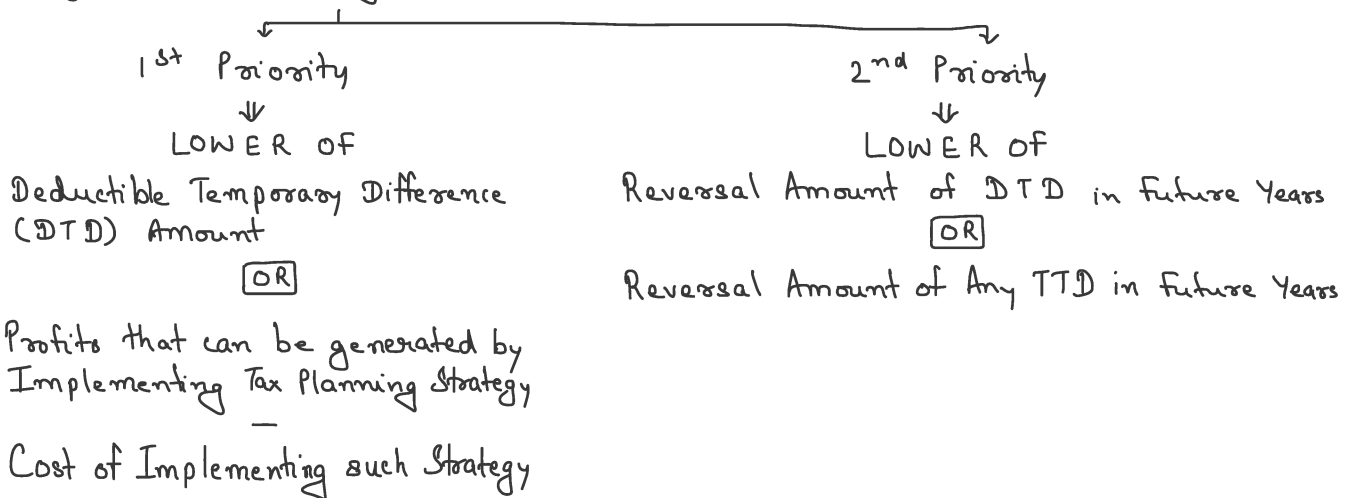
$1^{st}$ Priority

LOWER OF

Deductible Temporary Difference (DTD) Amount

OR

Profits that can be generated by Implementing Tax Planning Strategy

—

Cost of Implementing such Strategy

$2^{nd}$ Priority

LOWER OF

Reversal Amount of DTD in Future Years

OR

Reversal Amount of Any TTD in Future Years